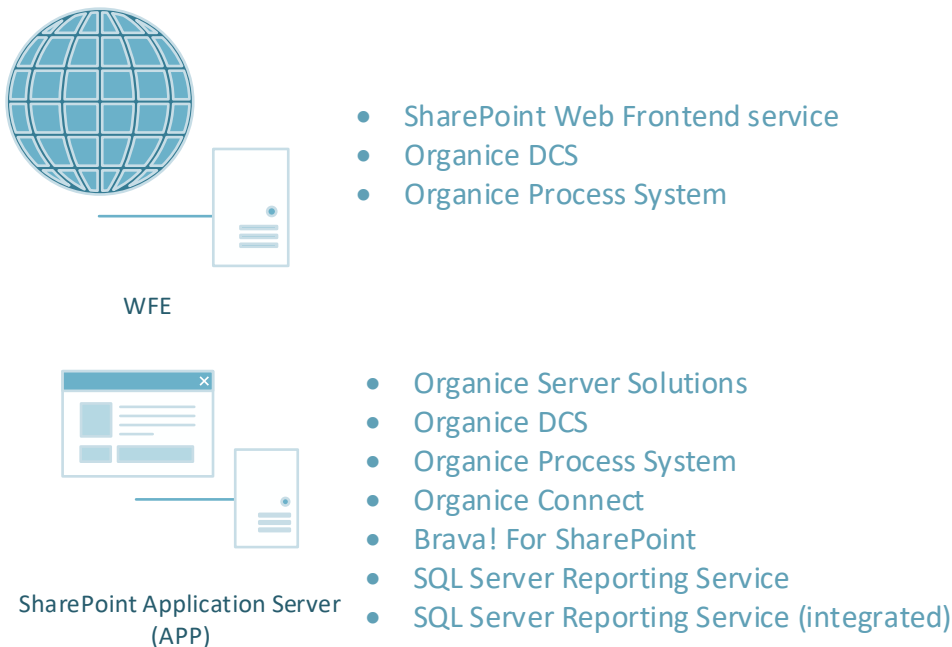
- SharePoint Web Frontend service
- Organice DCS
- Organice Process System

WFE

- Organice Server Solutions
- Organice DCS
- Organice Process System
- Organice Connect
- Brava! For SharePoint
- SQL Server Reporting Service
- SQL Server Reporting Service (integrated)

SharePoint Application Server (APP)